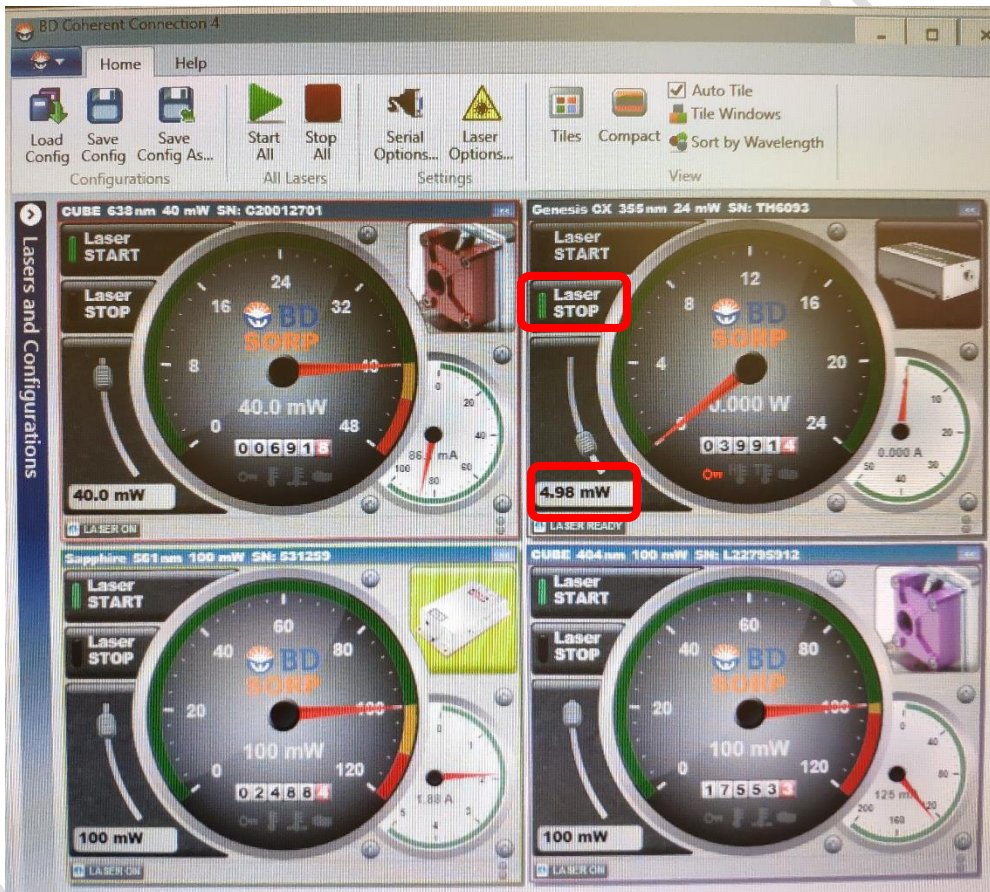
BD Coherent Connection 4

Home Help

Load Config Save Config Save Config As... Configurations

Start All Stop All All Lasers

Serial Options... Laser Options... Settings

Tiles Compact Auto Tile Tile Windows Sort by Wavelength View

Lasers and Configurations

CUBE 638 nm 40 mW SN: C20012701

Laser START
Laser STOP

0 8 16 24 32 40 48
BD SORP
40.0 mW
00691 8
86.1 mA
20 40 80 100
40.0 mW
LASER ON

Genesis CX 355 nm 24 mW SN: TH6093

Laser START
Laser STOP

0 4 8 12 16 20 24
BD SORP
0.000 W
03991 4
0.000 A
10 20 30 40 50
4.98 mW
LASER READY

Sapphire 561 nm 100 mW SN: 531259

Laser START
Laser STOP

0 20 40 60 80 100 120
BD SORP
100 mW
02488 4
1.88 A
1 2 3 4 5
100 mW
LASER ON

CUBE 404 nm 100 mW SN: L22795912

Laser START
Laser STOP

0 20 40 60 80 100 120
BD SORP
100 mW
17553 3
125 mA
40 80 120 160 200
100 mW
LASER ON